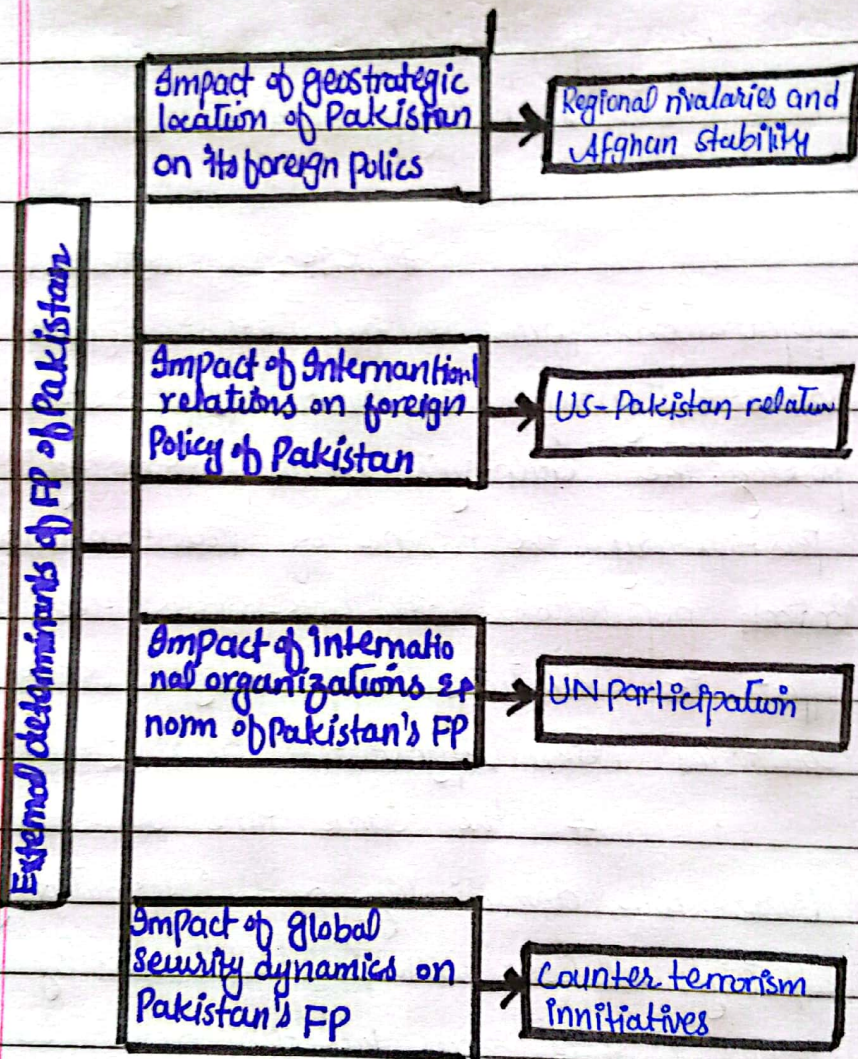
External determinants of FP of Pakistan

Impact of geostrategic location of Pakistan on its foreign polics

Regional rivalaries and Afghan stability

Impact of Internantionl relations on foreign Policy of Pakistan

US-Pakistan relatio

Impact of internatio nal organizations & norm of Pakistan's FP

UN participation

Impact of global security dynamics on Pakistan's FP

Counter terrorism Innitiatives